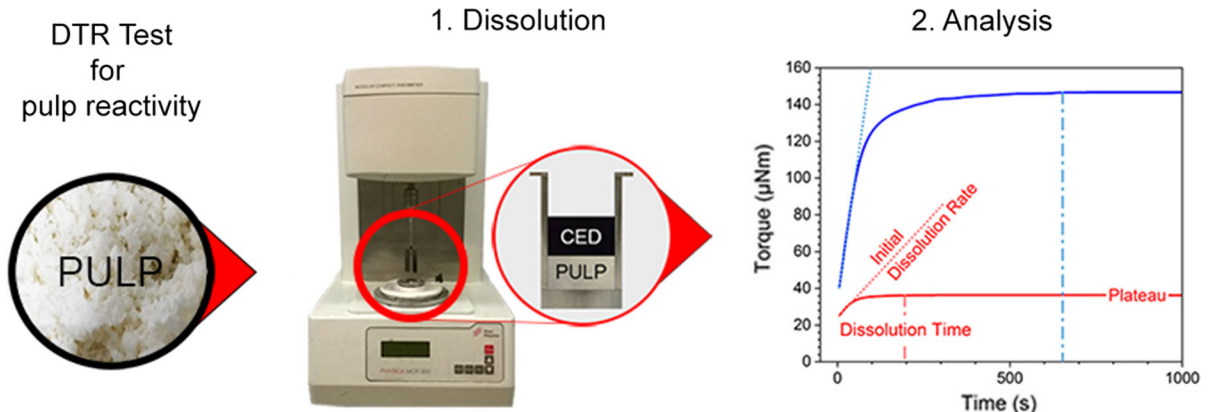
DTR Test
for
pulp reactivity

PULP

1. Dissolution

MODULAR COMPACT RHEOMETER

CED
PULP

PHYSICA MCR 300

2. Analysis

Torque (μNm)

160
140
120
100
80
60
40
20
0

0
500
1000

Time (s)

Initial
Dissolution Rate

Plateau

Dissolution Time